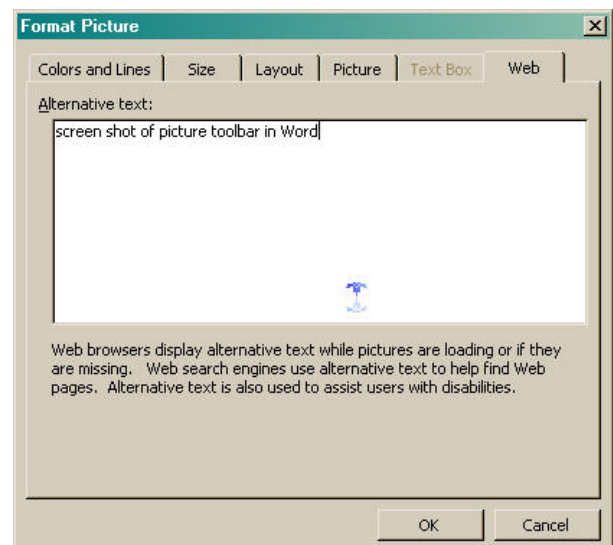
Format Picture

Colors and Lines | Size | Layout | Picture | Text Box | Web

Alternative text:

screen shot of picture toolbar in Word

Web browsers display alternative text while pictures are loading or if they are missing. Web search engines use alternative text to help find Web pages. Alternative text is also used to assist users with disabilities.

OK

Cancel